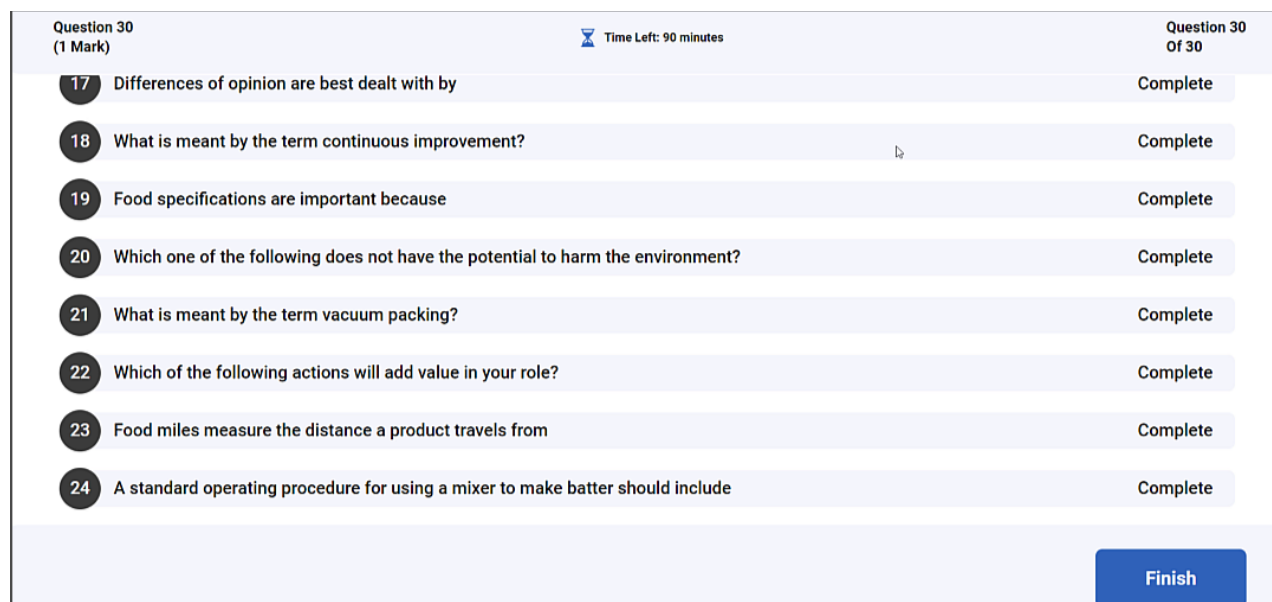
Question 30
(1 Mark)

Time Left: 90 minutes

Question 30
Of 30

17 Differences of opinion are best dealt with by — Complete

18 What is meant by the term continuous improvement? — Complete

19 Food specifications are important because — Complete

20 Which one of the following does not have the potential to harm the environment? — Complete

21 What is meant by the term vacuum packing? — Complete

22 Which of the following actions will add value in your role? — Complete

23 Food miles measure the distance a product travels from — Complete

24 A standard operating procedure for using a mixer to make batter should include — Complete

Finish